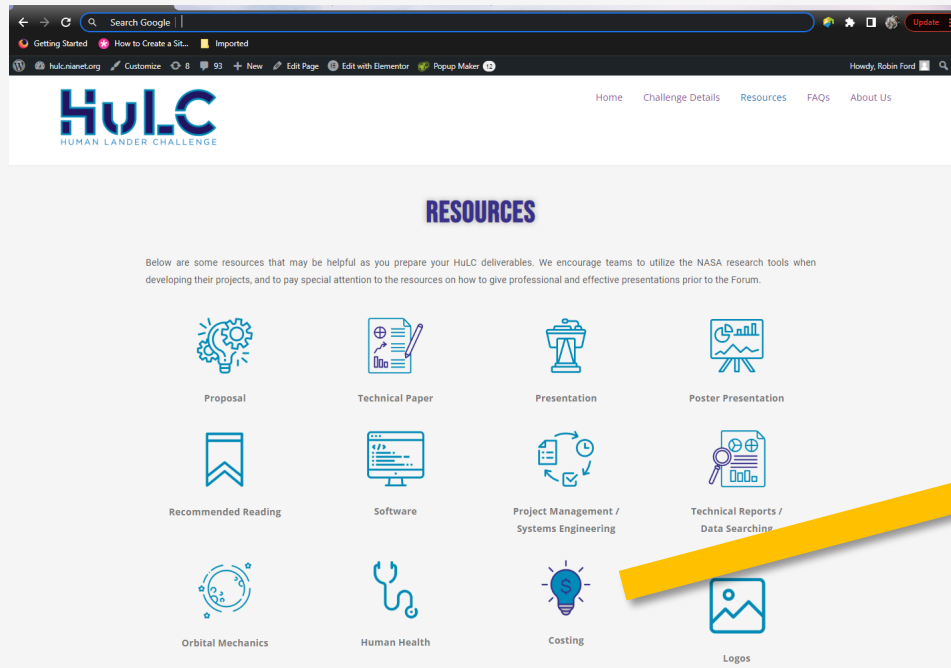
Search Google

Update

Getting Started  How to Create a Sit...  Imported

hulc.nianet.org  Customize  8  93  + New  Edit Page  Edit with Elementor  Popup Maker 12

Howdy, Robin Ford

HuLC
HUMAN LANDER CHALLENGE

Home  Challenge Details  Resources  FAQs  About Us

RESOURCES

Below are some resources that may be helpful as you prepare your HuLC deliverables. We encourage teams to utilize the NASA research tools when developing their projects, and to pay special attention to the resources on how to give professional and effective presentations prior to the Forum.

Proposal

Technical Paper

Presentation

Poster Presentation

Recommended Reading

Software

Project Management / Systems Engineering

Technical Reports / Data Searching

Orbital Mechanics

Human Health

Costing

Logos